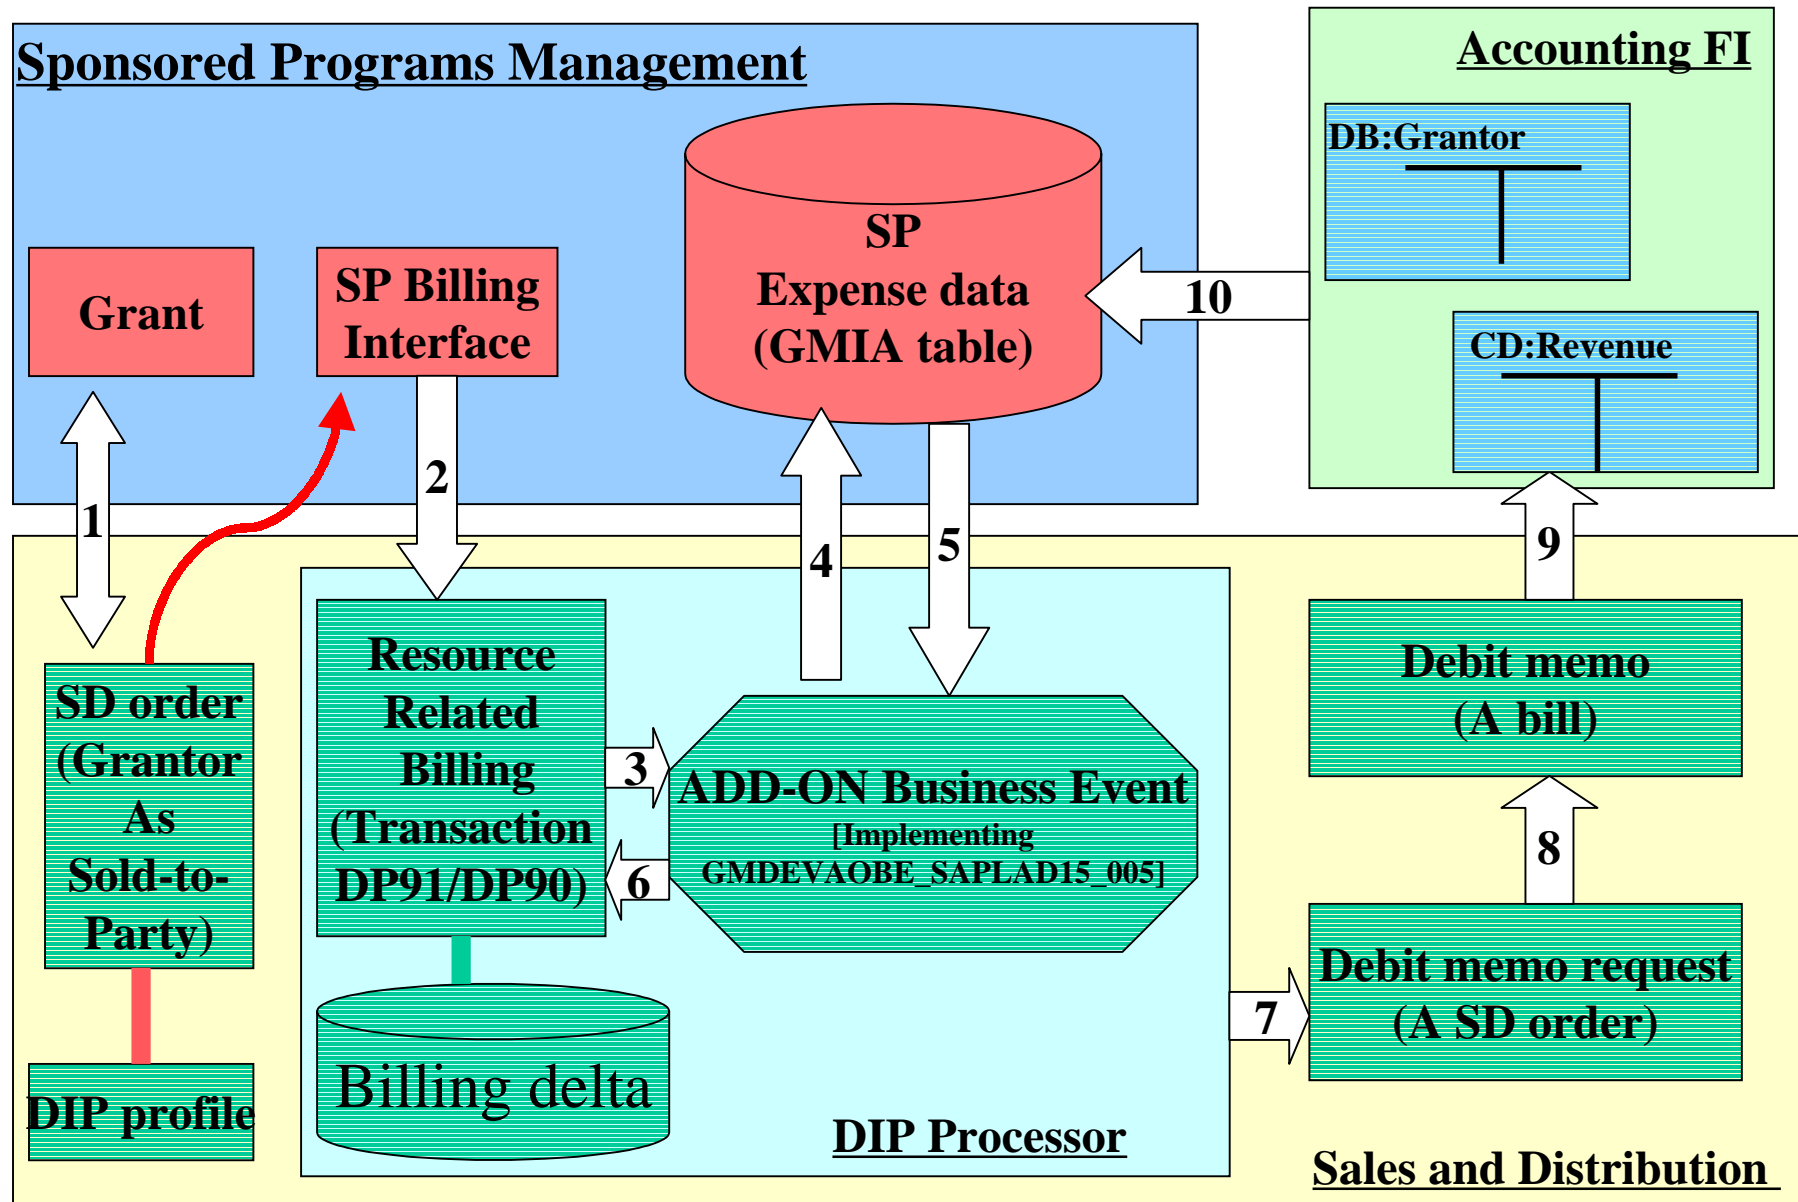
Sponsored Programs Management

Accounting FI

DB:Grantor

CD:Revenue

Grant

SP Billing Interface

SP Expense data (GMIA table)

10

1

2

4

5

9

SD order (Grantor As Sold-to-Party)

Resource Related Billing (Transaction DP91/DP90)

3

6

ADD-ON Business Event
[Implementing GMDEVAOBE_SAPLAD15_005]

Debit memo (A bill)

8

Debit memo request (A SD order)

7

DIP profile

Billing delta

DIP Processor

Sales and Distribution